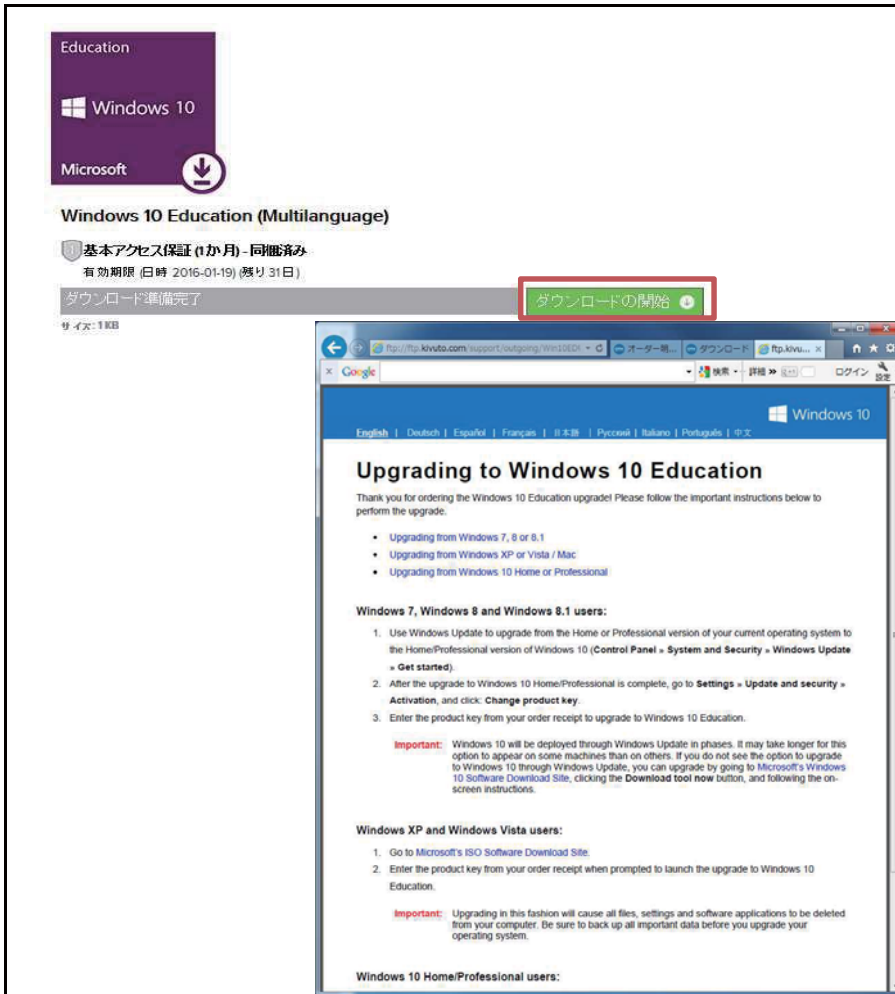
Education

Windows 10

Microsoft

Windows 10 Education (Multilanguage)

基本アクセス保証 (1か月) - 同梱済み
有効期限 (日時 2016-01-19) (残り 31日)

ダウンロード準備完了

ダウンロードの開始

サイズ: 1 KB

ftp://ftp.kivuto.com/support/outgoing/Win10EDI
オーダー明...
ダウンロード
ftp.kivu...

Google
検索
詳細 »
ログイン
設定

Windows 10

English | Deutsch | Español | Français | 日本語 | Русский | Italiano | Português | 中文

Upgrading to Windows 10 Education

Thank you for ordering the Windows 10 Education upgrade! Please follow the important instructions below to perform the upgrade.

- Upgrading from Windows 7, 8 or 8.1
- Upgrading from Windows XP or Vista / Mac
- Upgrading from Windows 10 Home or Professional

Windows 7, Windows 8 and Windows 8.1 users:

1. Use Windows Update to upgrade from the Home or Professional version of your current operating system to the Home/Professional version of Windows 10 (Control Panel » System and Security » Windows Update » Get started).
2. After the upgrade to Windows 10 Home/Professional is complete, go to Settings » Update and security » Activation, and click: Change product key.
3. Enter the product key from your order receipt to upgrade to Windows 10 Education.

Important: Windows 10 will be deployed through Windows Update in phases. It may take longer for this option to appear on some machines than on others. If you do not see the option to upgrade to Windows 10 through Windows Update, you can upgrade by going to Microsoft's Windows 10 Software Download Site, clicking the Download tool now button, and following the on-screen instructions.

Windows XP and Windows Vista users:

1. Go to Microsoft's ISO Software Download Site.
2. Enter the product key from your order receipt when prompted to launch the upgrade to Windows 10 Education.

Important: Upgrading in this fashion will cause all files, settings and software applications to be deleted from your computer. Be sure to back up all important data before you upgrade your operating system.

Windows 10 Home/Professional users: